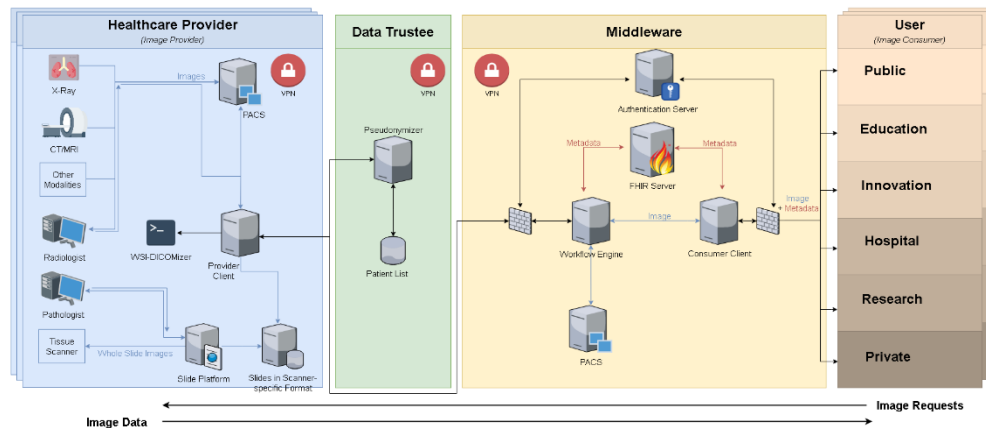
Healthcare Provider
(Image Provider)

X-Ray
Images
VPN
PACS
CT/MRI
Other Modalities
Radiologist
WSI-DICOMizer
Provider Client
Pathologist
Tissue Scanner
Whole Slide Images
Slide Platform
Slides in Scanner-specific Format

Data Trustee

VPN
Pseudonymizer
Patient List

Middleware

VPN
Authentication Server
Metadata
Metadata
FHIR Server
Image
Workflow Engine
Consumer Client
PACS
Image + Metadata

User
(Image Consumer)

Public
Education
Innovation
Hospital
Research
Private

Image Requests
Image Data